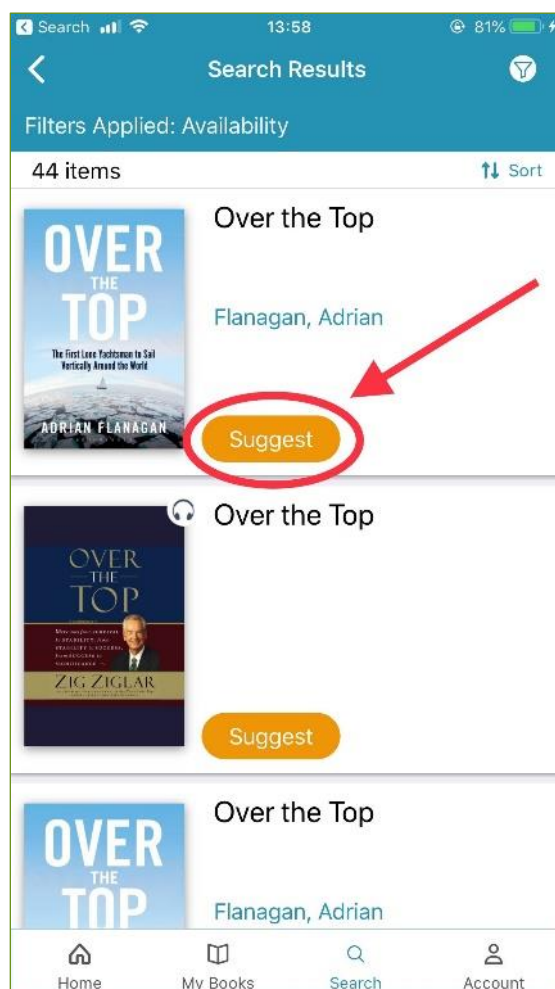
Search 13:58 81%

Search Results

Filters Applied: Availability

44 items

Sort

OVER THE TOP
The First Lone Yachtsman to Sail Vertically Around the World
ADRIAN FLANAGAN

Over the Top

Flanagan, Adrian

Suggest

OVER THE TOP
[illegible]
ZIG ZIGLAR

Over the Top

Suggest

OVER THE TOP

Over the Top

Flanagan, Adrian

Home
My Books
Search
Account